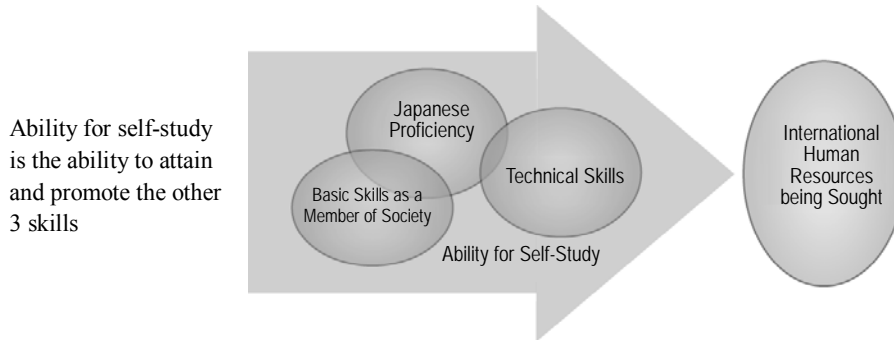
Ability for self-study is the ability to attain and promote the other 3 skills

Japanese Proficiency

Basic Skills as a Member of Society

Technical Skills

Ability for Self-Study

International Human Resources being Sought